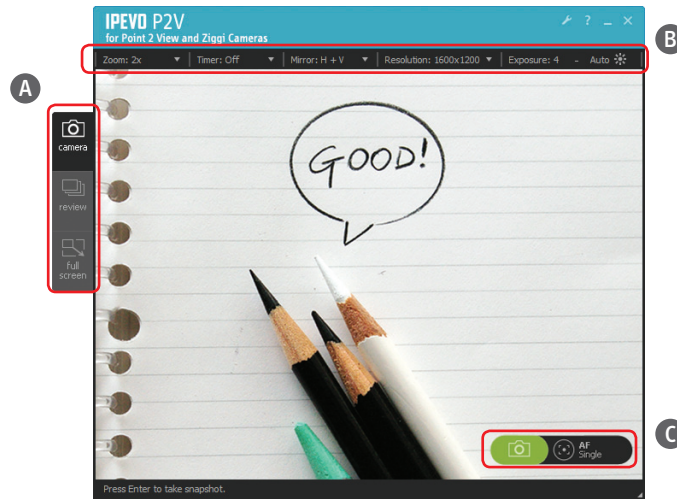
IPEVO P2V
for Point 2 View and Ziggi Cameras

Zoom: 2x
Timer: Off
Mirror: H + V
Resolution: 1600x1200
Exposure: 4
Auto

A
B
C

camera
review
Full screen

GOOD!

AF
Single

Press Enter to take snapshot.